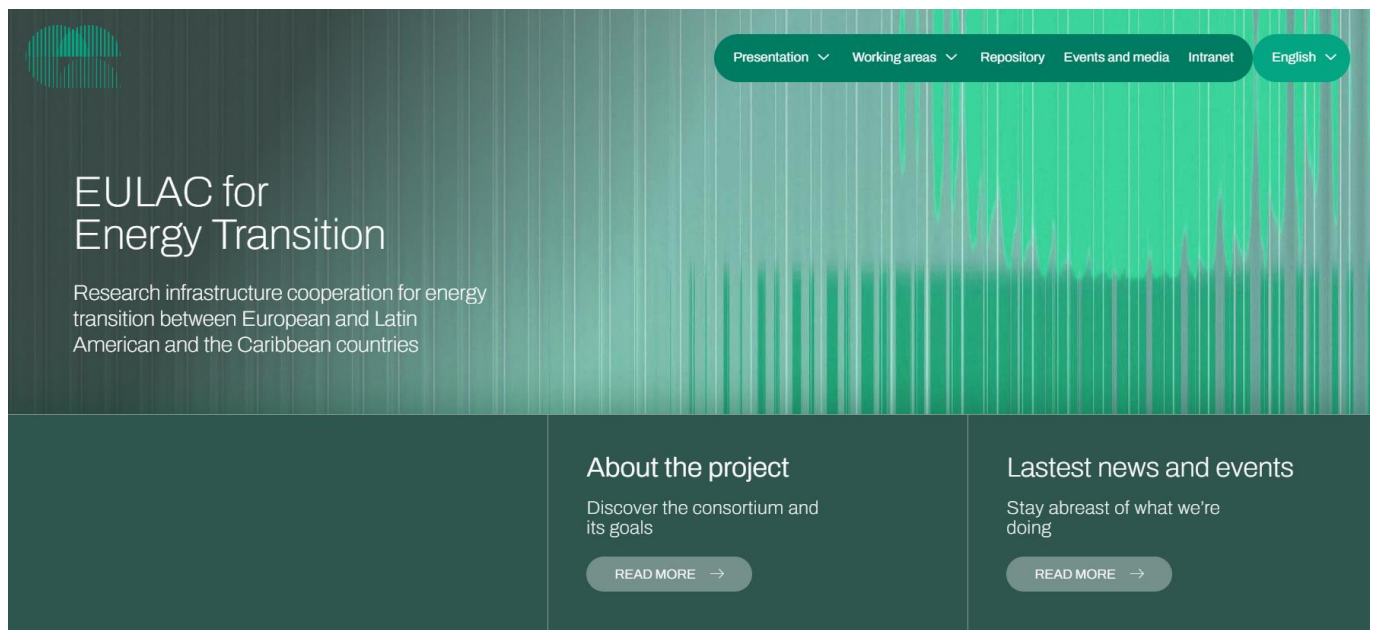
Presentation Working areas Repository Events and media Intranet English

EULAC for Energy Transition

Research infrastructure cooperation for energy transition between European and Latin American and the Caribbean countries

About the project

Discover the consortium and its goals

READ MORE →

Lastest news and events

Stay abreast of what we're doing

READ MORE →